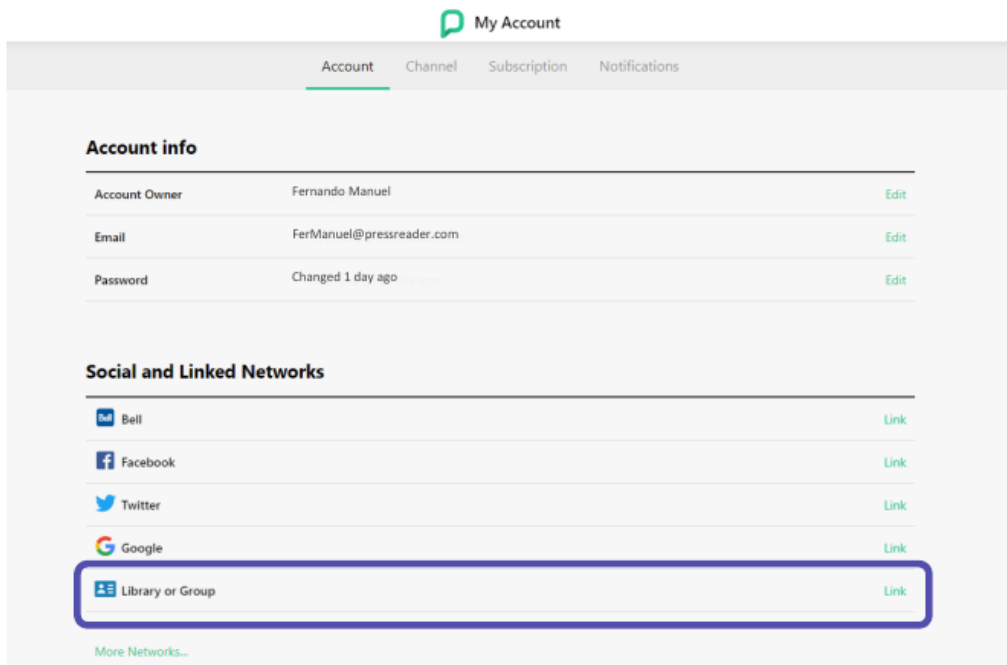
My Account

Account Channel Subscription Notifications

Account info

| Account Owner | Fernando Manuel | Edit |
|---|---|---|
| Email | FerManuel@pressreader.com | Edit |
| Password | Changed 1 day ago | Edit |

Social and Linked Networks

| | |
|---|---|
| Bell | Link |
| Facebook | Link |
| Twitter | Link |
| Google | Link |
| Library or Group | Link |

More Networks...